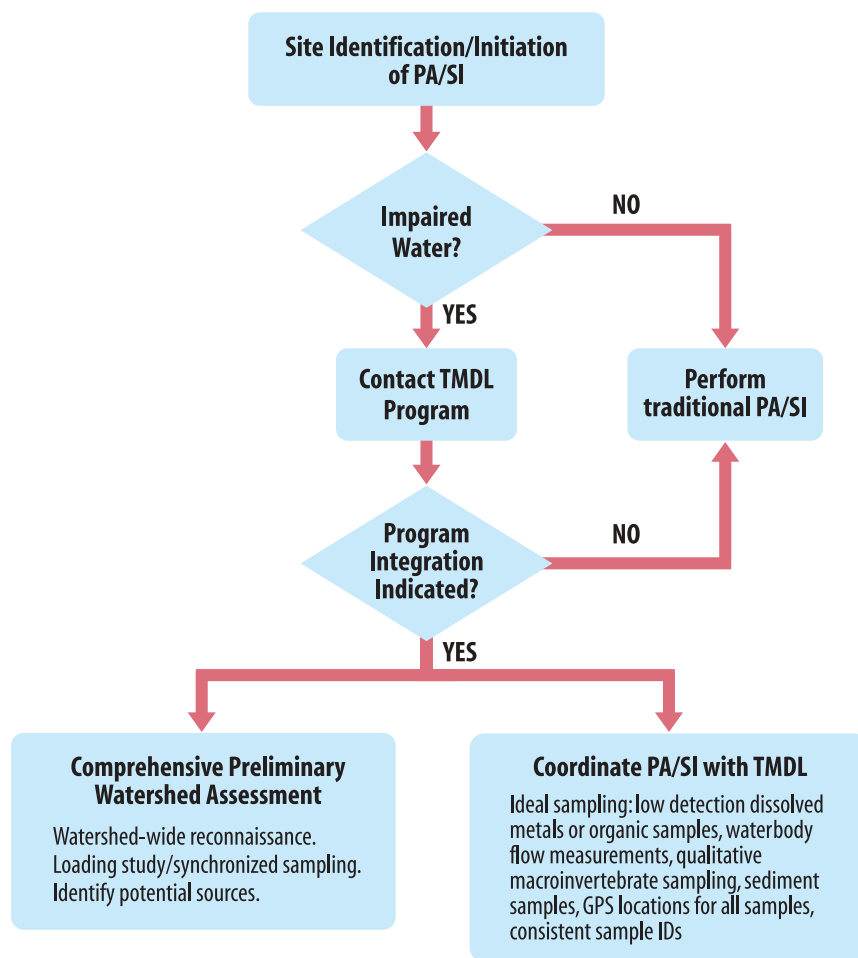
Site Identification/Initiation of PA/SI

Impaired Water?

NO

YES

Contact TMDL Program

Perform traditional PA/SI

Program Integration Indicated?

NO

YES

Comprehensive Preliminary Watershed Assessment

Watershed-wide reconnaissance.
Loading study/synchronized sampling.
Identify potential sources.

Coordinate PA/SI with TMDL

Ideal sampling: low detection dissolved metals or organic samples, waterbody flow measurements, qualitative macroinvertebrate sampling, sediment samples, GPS locations for all samples, consistent sample IDs